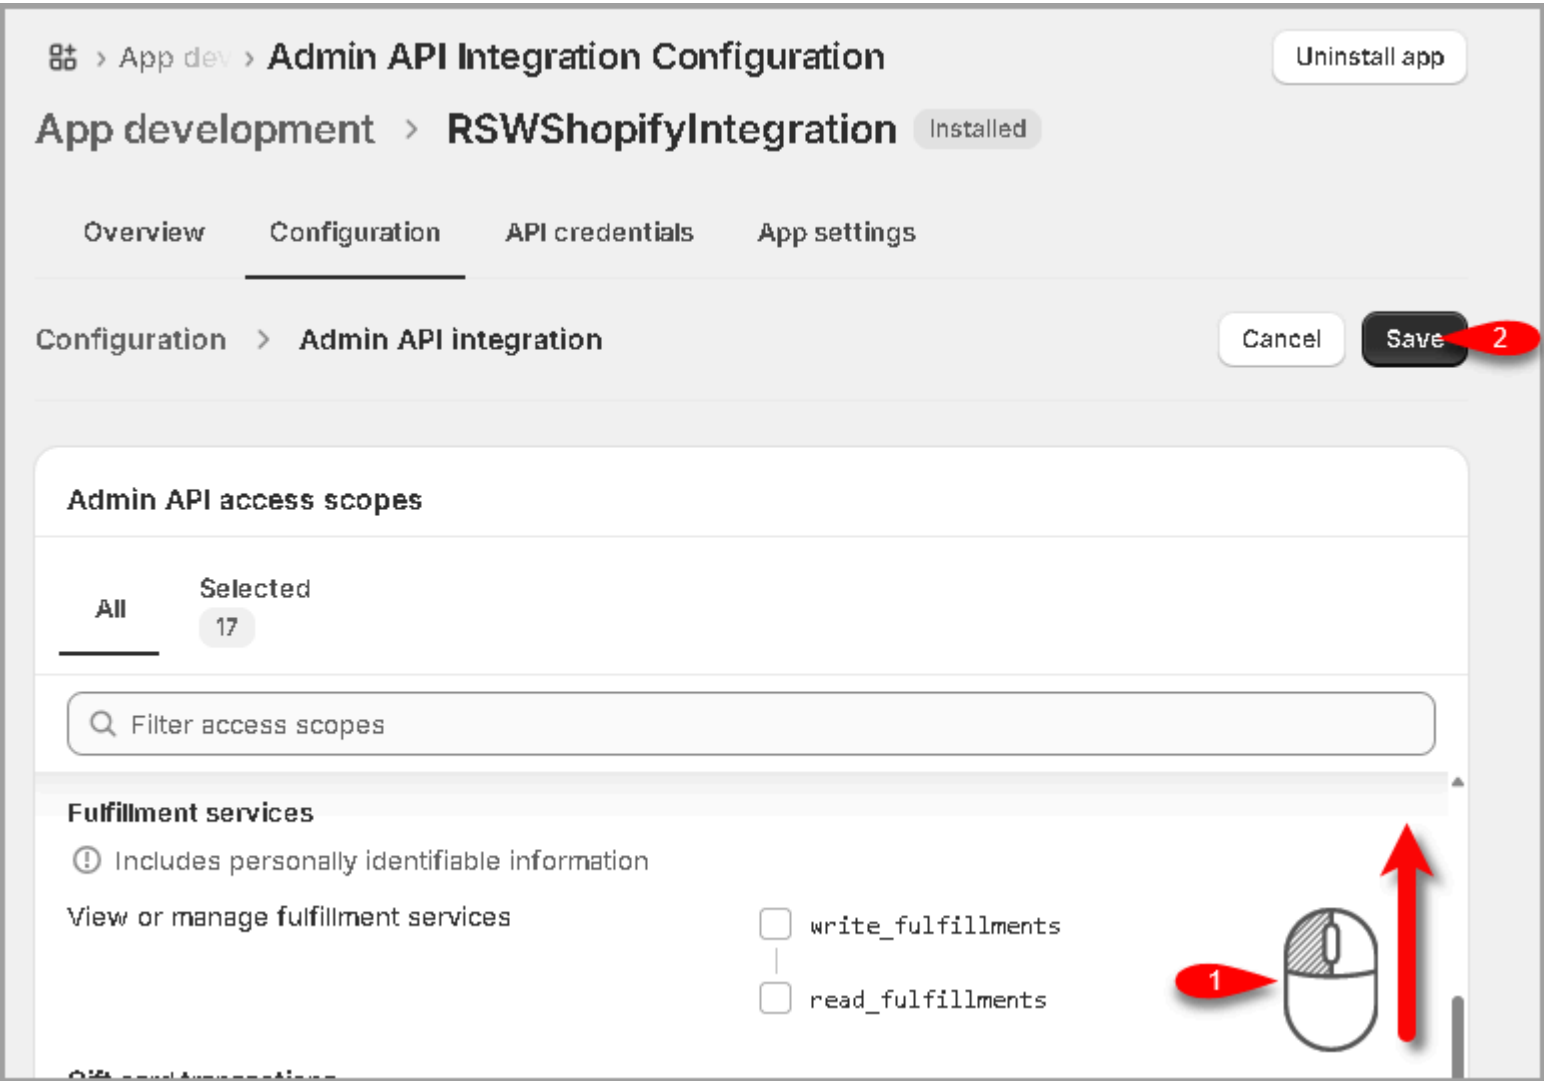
> App dev > Admin API Integration Configuration

Uninstall app

App development > RSWShopifyIntegration Installed

Overview Configuration API credentials App settings

Configuration > Admin API integration

Cancel Save 2

Admin API access scopes

All Selected 17

Filter access scopes

Fulfillment services

Includes personally identifiable information

View or manage fulfillment services

write_fulfillments

read_fulfillments

1

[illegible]